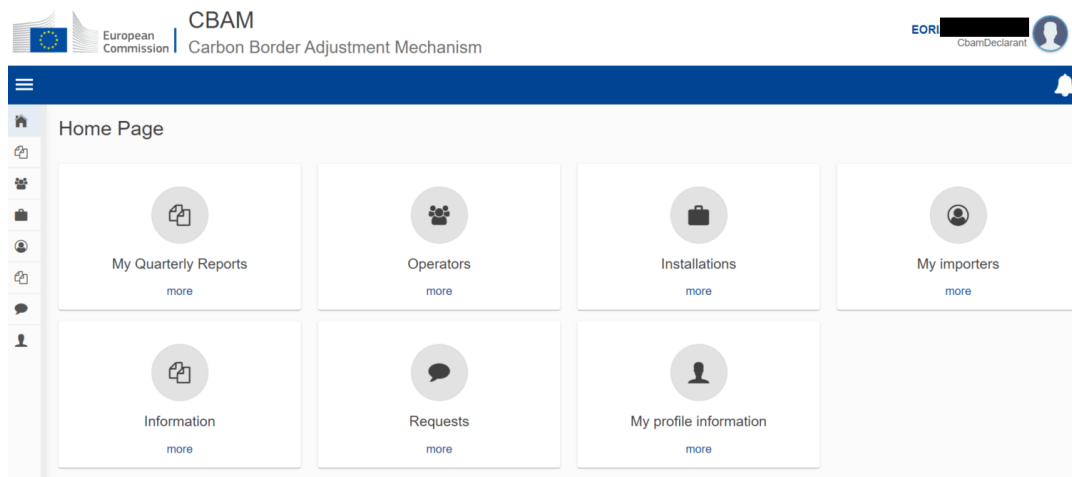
European Commission

CBAM
Carbon Border Adjustment Mechanism

EORI
CbamDeclarant

Home Page

My Quarterly Reports
more

Operators
more

Installations
more

My importers
more

Information
more

Requests
more

My profile information
more